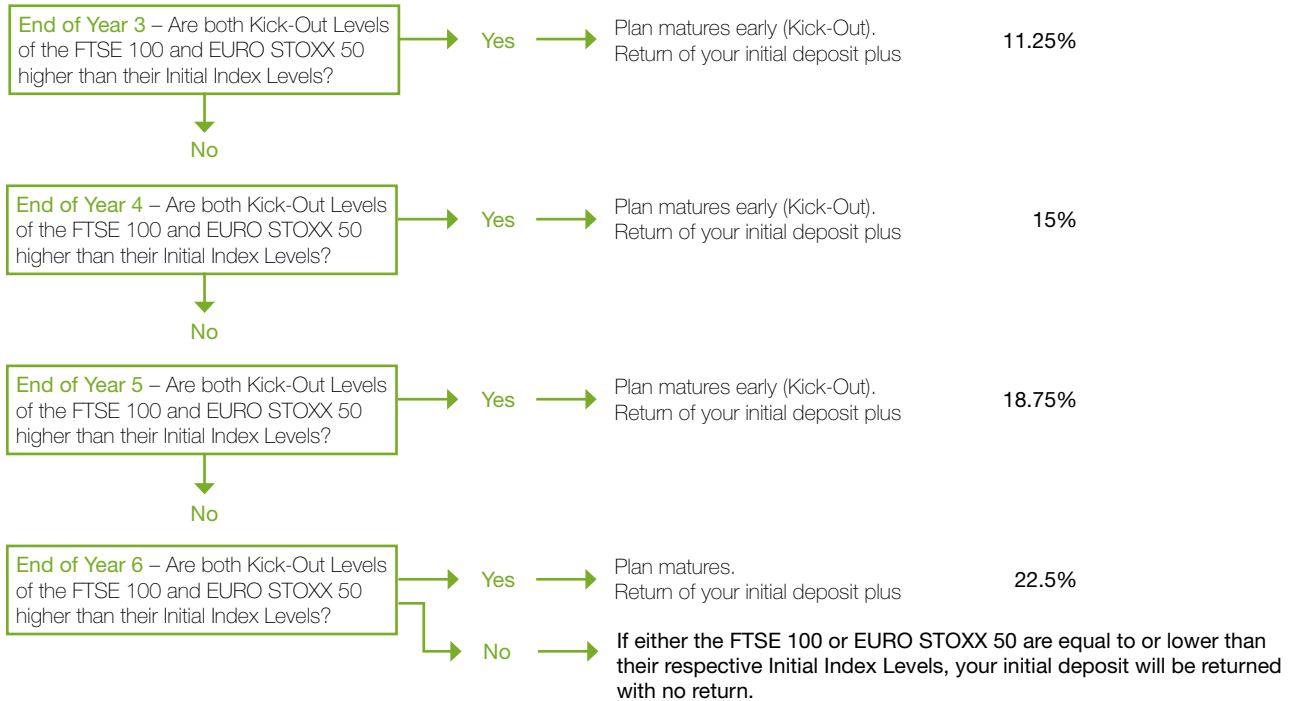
End of Year 3 – Are both Kick-Out Levels of the FTSE 100 and EURO STOXX 50 higher than their Initial Index Levels?

Yes

Plan matures early (Kick-Out). Return of your initial deposit plus

11.25%

No

End of Year 4 – Are both Kick-Out Levels of the FTSE 100 and EURO STOXX 50 higher than their Initial Index Levels?

Yes

Plan matures early (Kick-Out). Return of your initial deposit plus

15%

No

End of Year 5 – Are both Kick-Out Levels of the FTSE 100 and EURO STOXX 50 higher than their Initial Index Levels?

Yes

Plan matures early (Kick-Out). Return of your initial deposit plus

18.75%

No

End of Year 6 – Are both Kick-Out Levels of the FTSE 100 and EURO STOXX 50 higher than their Initial Index Levels?

Yes

Plan matures. Return of your initial deposit plus

22.5%

No

If either the FTSE 100 or EURO STOXX 50 are equal to or lower than their respective Initial Index Levels, your initial deposit will be returned with no return.